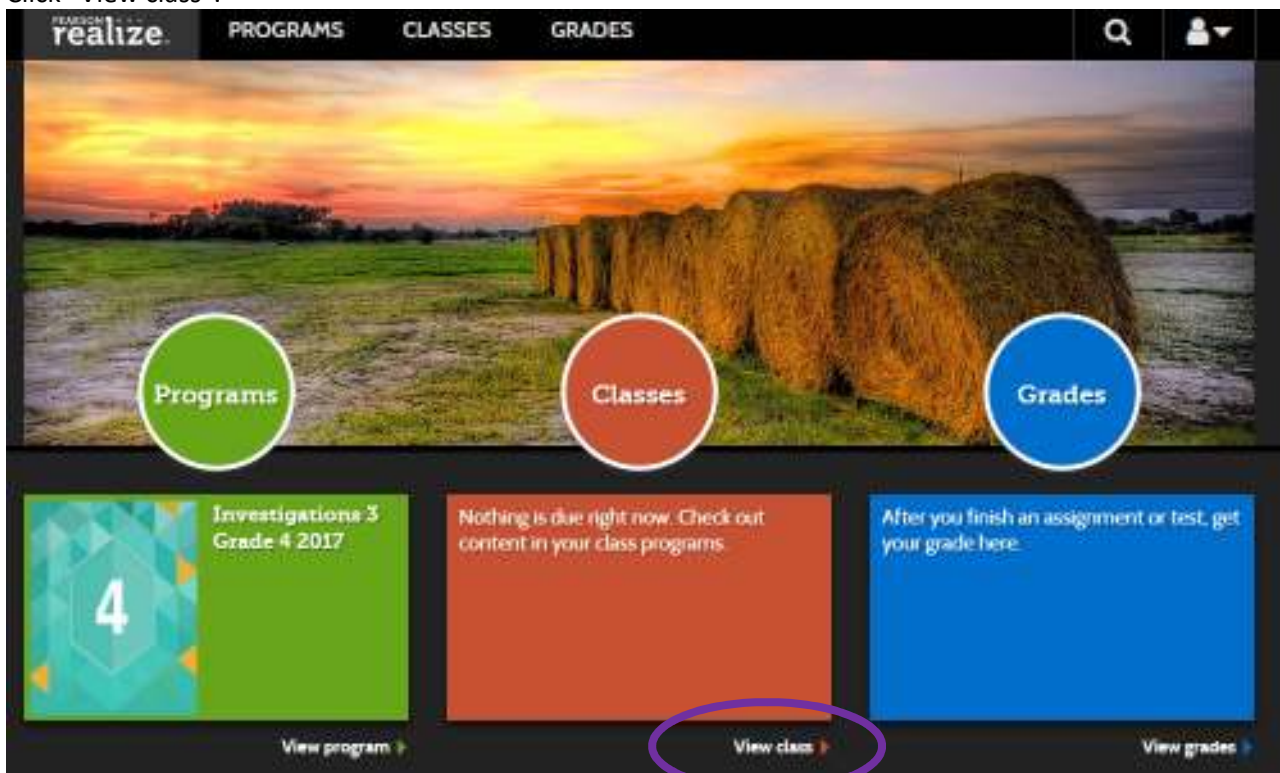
Click "View class".

PEARSON realize.
PROGRAMS
CLASSES
GRADES

Programs
Classes
Grades

4
Investigations 3 Grade 4 2017

Nothing is due right now. Check out content in your class programs.

After you finish an assignment or test, get your grade here.

View program
View class
View grades